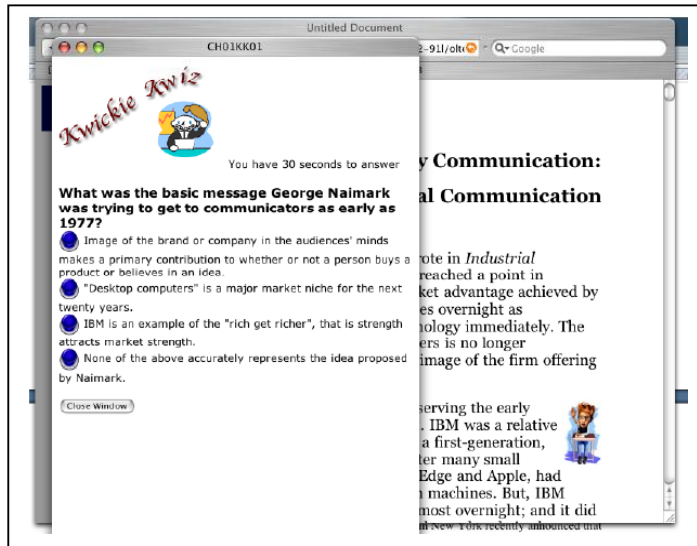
Untitled Document

CH01KK01

2-91l/olt

Google

Kwickie Kwiz

You have 30 seconds to answer

What was the basic message George Naimark was trying to get to communicators as early as 1977?

Image of the brand or company in the audiences' minds makes a primary contribution to whether or not a person buys a product or believes in an idea.

"Desktop computers" is a major market niche for the next twenty years.

IBM is an example of the "rich get richer", that is strength attracts market strength.

None of the above accurately represents the idea proposed by Naimark.

Close Window

y Communication:

al Communication

rote in *Industrial* reached a point in ket advantage achieved by es overnight as nology immediately. The ers is no longer image of the firm offering

serving the early . IBM was a relative a first-generation, ter many small Edge and Apple, had machines. But, IBM most overnight; and it did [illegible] New York recently announced that